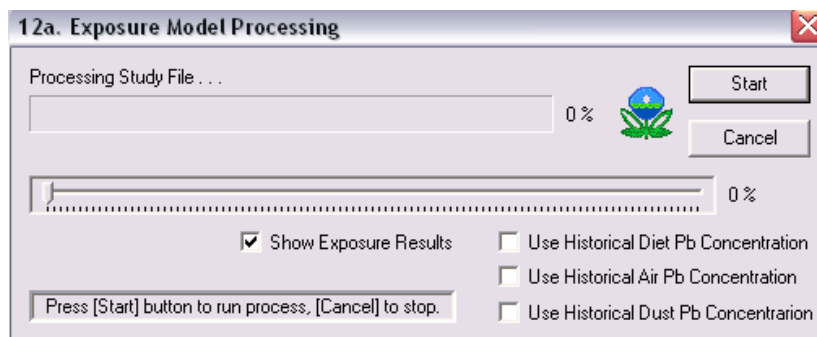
12a. Exposure Model Processing

Processing Study File . . .

0 %

Start

Cancel

0 %

Show Exposure Results

Use Historical Diet Pb Concentration

Use Historical Air Pb Concentration

Press [Start] button to run process, [Cancel] to stop.

Use Historical Dust Pb Concentrarion